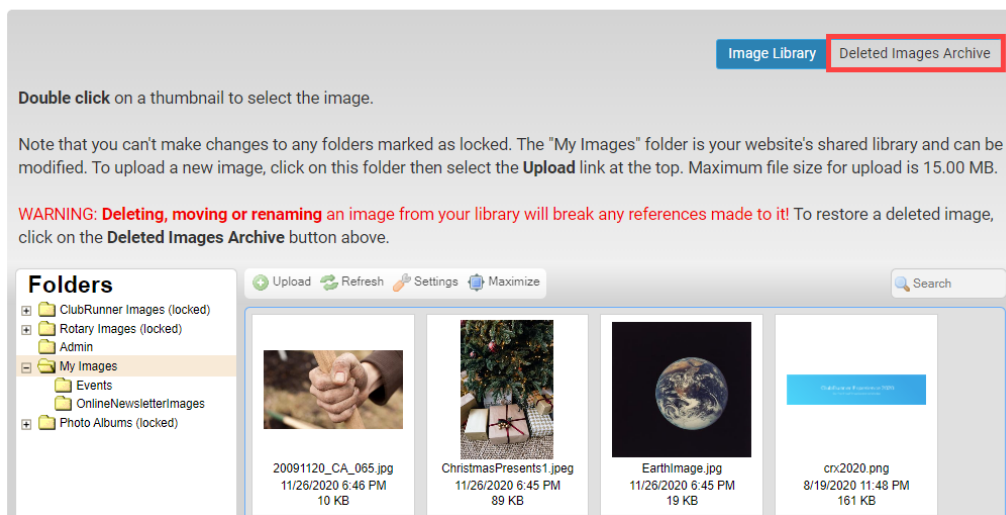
Image Library Deleted Images Archive

**Double click** on a thumbnail to select the image.

Note that you can't make changes to any folders marked as locked. The "My Images" folder is your website's shared library and can be modified. To upload a new image, click on this folder then select the **Upload** link at the top. Maximum file size for upload is 15.00 MB.

WARNING: **Deleting, moving or renaming** an image from your library will break any references made to it! To restore a deleted image, click on the **Deleted Images Archive** button above.

Folders
ClubRunner Images (locked)
Rotary Images (locked)
Admin
My Images
Events
OnlineNewsletterImages
Photo Albums (locked)

Upload Refresh Settings Maximize Search

20091120_CA_065.jpg
11/26/2020 6:46 PM
10 KB

ChristmasPresents1.jpeg
11/26/2020 6:45 PM
89 KB

EarthImage.jpg
11/26/2020 6:45 PM
19 KB

crx2020.png
8/19/2020 11:48 PM
161 KB